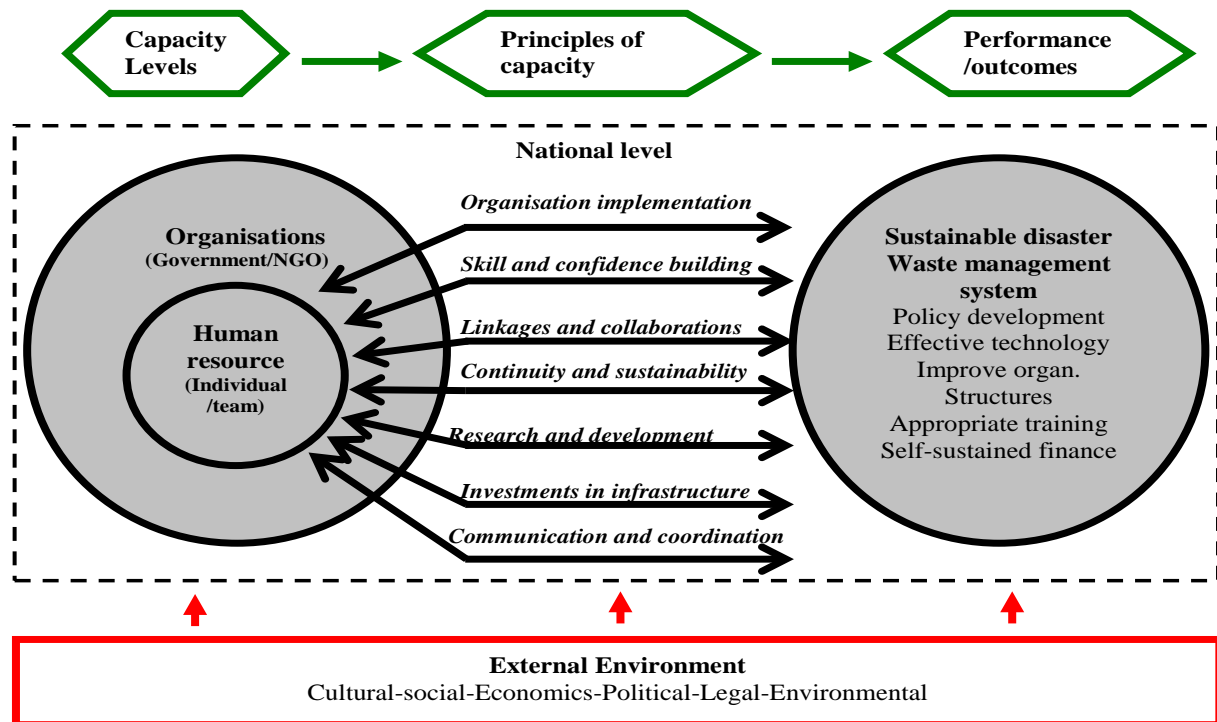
Capacity Levels

Principles of capacity

Performance /outcomes

National level

Organisations
(Government/NGO)

Human resource
(Individual /team)

Organisation implementation

Skill and confidence building

Linkages and collaborations

Continuity and sustainability

Research and development

Investments in infrastructure

Communication and coordination

Sustainable disaster Waste management system
Policy development
Effective technology
Improve organ. Structures
Appropriate training
Self-sustained finance

External Environment
Cultural-social-Economics-Political-Legal-Environmental